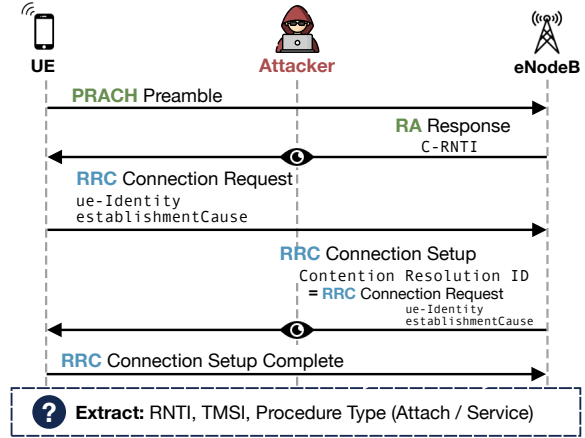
UE

Attacker

eNodeB

PRACH Preamble

RA Response
C-RNTI

RRC Connection Request
ue-Identity
establishmentCause

RRC Connection Setup
Contention Resolution ID
= RRC Connection Request
ue-Identity
establishmentCause

RRC Connection Setup Complete

? Extract: RNTI, TMSI, Procedure Type (Attach / Service)